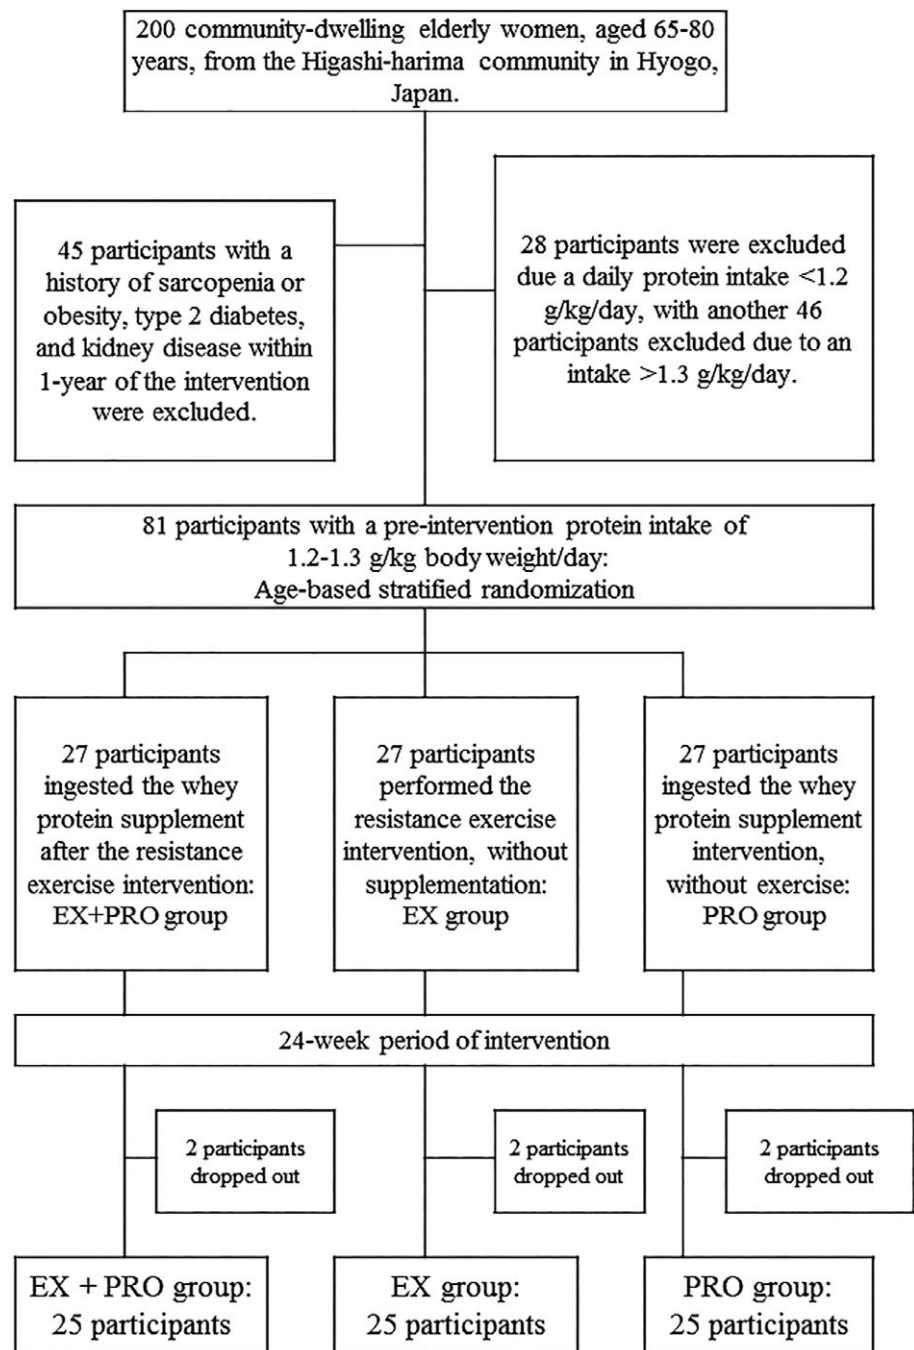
200 community-dwelling elderly women, aged 65-80 years, from the Higashi-harima community in Hyogo, Japan.

45 participants with a history of sarcopenia or obesity, type 2 diabetes, and kidney disease within 1-year of the intervention were excluded.

28 participants were excluded due a daily protein intake <1.2 g/kg/day, with another 46 participants excluded due to an intake >1.3 g/kg/day.

81 participants with a pre-intervention protein intake of 1.2-1.3 g/kg body weight/day: Age-based stratified randomization

27 participants ingested the whey protein supplement after the resistance exercise intervention: EX+PRO group

27 participants performed the resistance exercise intervention, without supplementation: EX group

27 participants ingested the whey protein supplement intervention, without exercise: PRO group

24-week period of intervention

2 participants dropped out

2 participants dropped out

2 participants dropped out

EX + PRO group: 25 participants

EX group: 25 participants

PRO group: 25 participants